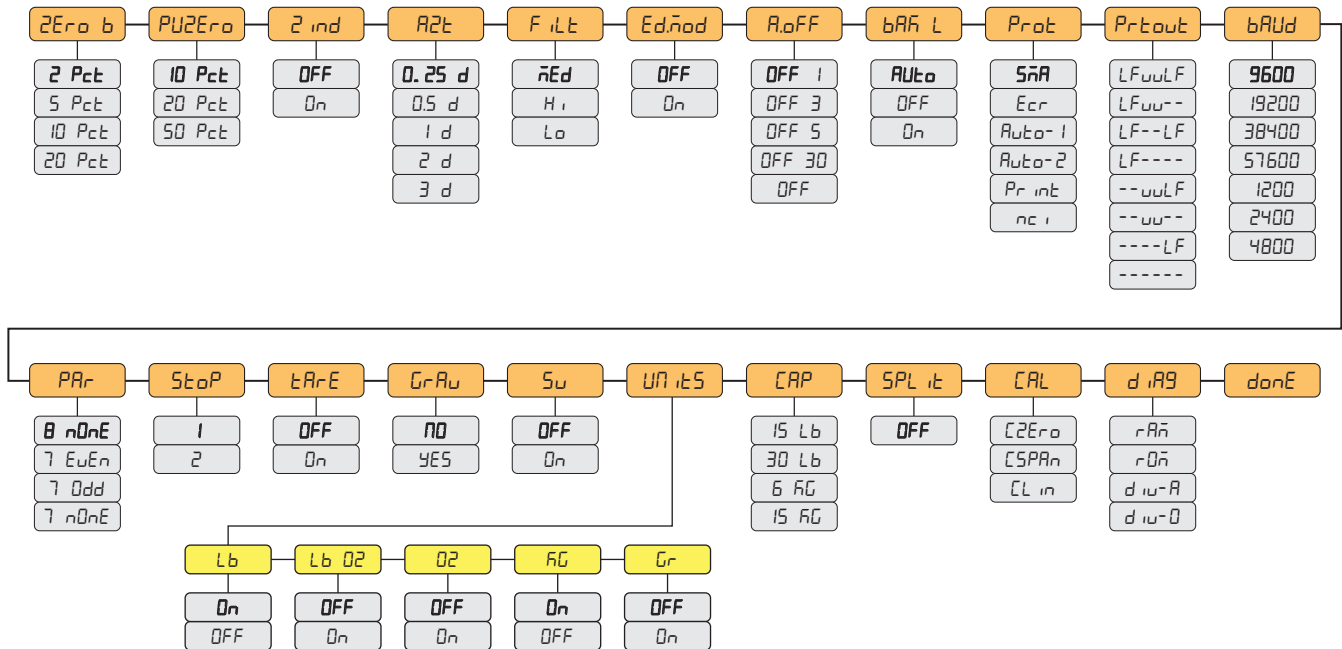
ZEro b
2 Pct
5 Pct
10 Pct
20 Pct

PUZEro
10 Pct
20 Pct
50 Pct

Z ind
OFF
On

AZt
0.25 d
0.5 d
1 d
2 d
3 d

FiLt
nEd
Hi
Lo

Ed.nod
OFF
On

A.oFF
OFF 1
OFF 3
OFF 5
OFF 30
OFF

bAK L
AUto
OFF
On

Prot
SnA
Ecr
Auto-1
Auto-2
Print
nci

Prtout
LFuuLF
LFuu--
LF--LF
LF----
--uuLF
--uu--
----LF
------

bAUd
9600
19200
38400
57600
1200
2400
4800

PAr
8 nOnE
7 EuEn
7 Odd
7 nOnE

StoP
1
2

tArE
OFF
On

GrAu
NO
YES

Su
OFF
On

UNitS

CAP
15 Lb
30 Lb
6 KG
15 KG

SPLit
OFF

CAL
CZEro
CSPAn
CLin

diAG
rAn
rOn
diu-A
diu-O

donE

Lb
On
OFF

Lb OZ
OFF
On

OZ
OFF
On

KG
On
OFF

Gr
OFF
On